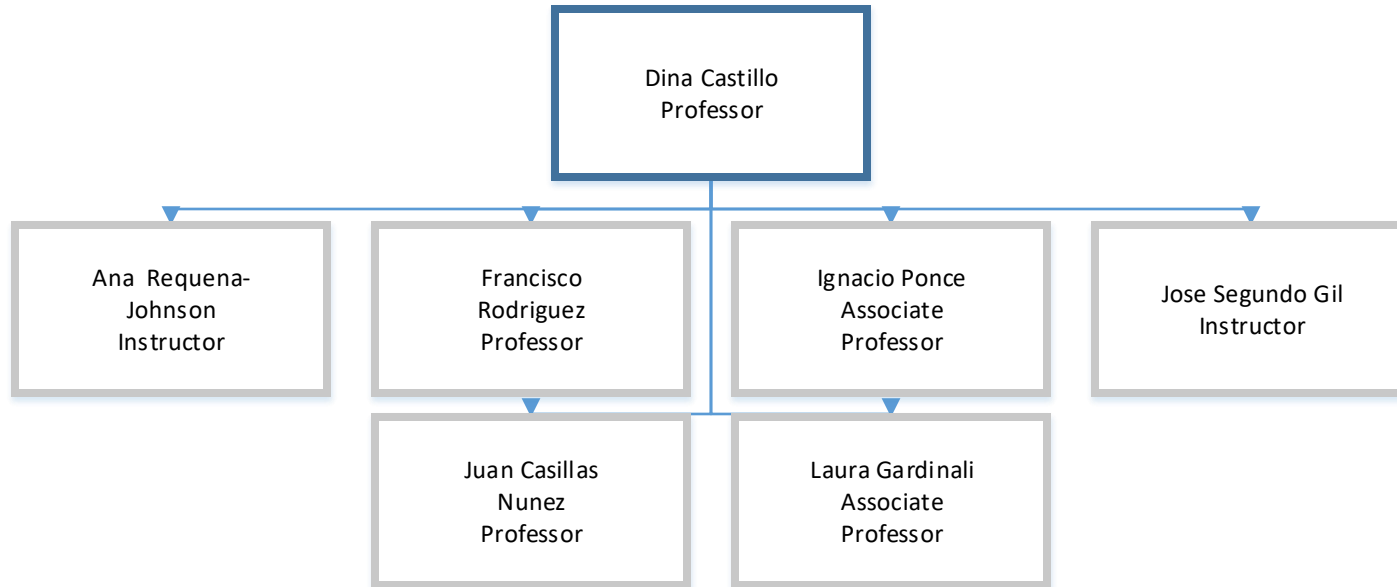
Dina Castillo
Professor

Ana Requena-Johnson
Instructor

Francisco Rodriguez
Professor

Ignacio Ponce
Associate Professor

Jose Segundo Gil
Instructor

Juan Casillas Nunez
Professor

Laura Gardinali
Associate Professor